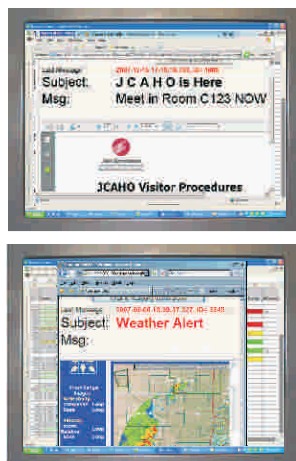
Last Message: 2007-10-15 11:18:16 730, ID: 1000
Subject: J C A H O is Here
Msg: Meet in Room C123 NOW

JCAHO Visitor Procedures

Last Message: 2007-08-08 15:38:17.327, ID: 3345
Subject: Weather Alert
Msg: